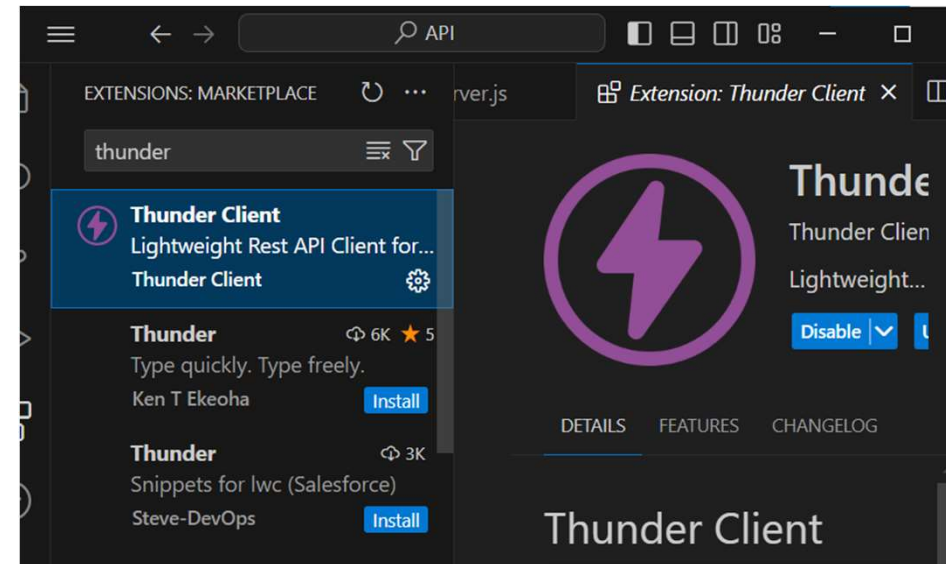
API

EXTENSIONS: MARKETPLACE

rver.js

Extension: Thunder Client ×

thunder

Thunder Client
Lightweight Rest API Client for...
Thunder Client

Thunder 6K ★ 5
Type quickly. Type freely.
Ken T Ekeoha
Install

Thunder 3K
Snippets for lwc (Salesforce)
Steve-DevOps
Install

Thunde
Thunder Clien
Lightweight...
Disable

DETAILS FEATURES CHANGELOG

Thunder Client